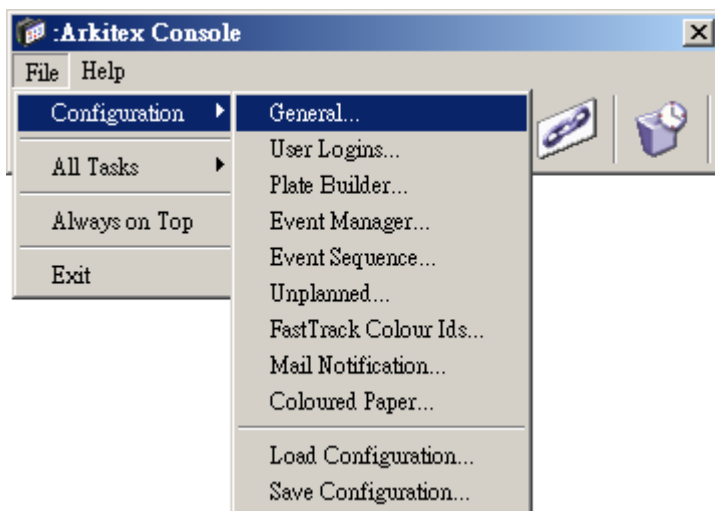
:Arkitex Console

File Help

Configuration
All Tasks
Always on Top
Exit

General...
User Logins...
Plate Builder...
Event Manager...
Event Sequence...
Unplanned...
FastTrack Colour Ids...
Mail Notification...
Coloured Paper...
Load Configuration...
Save Configuration...